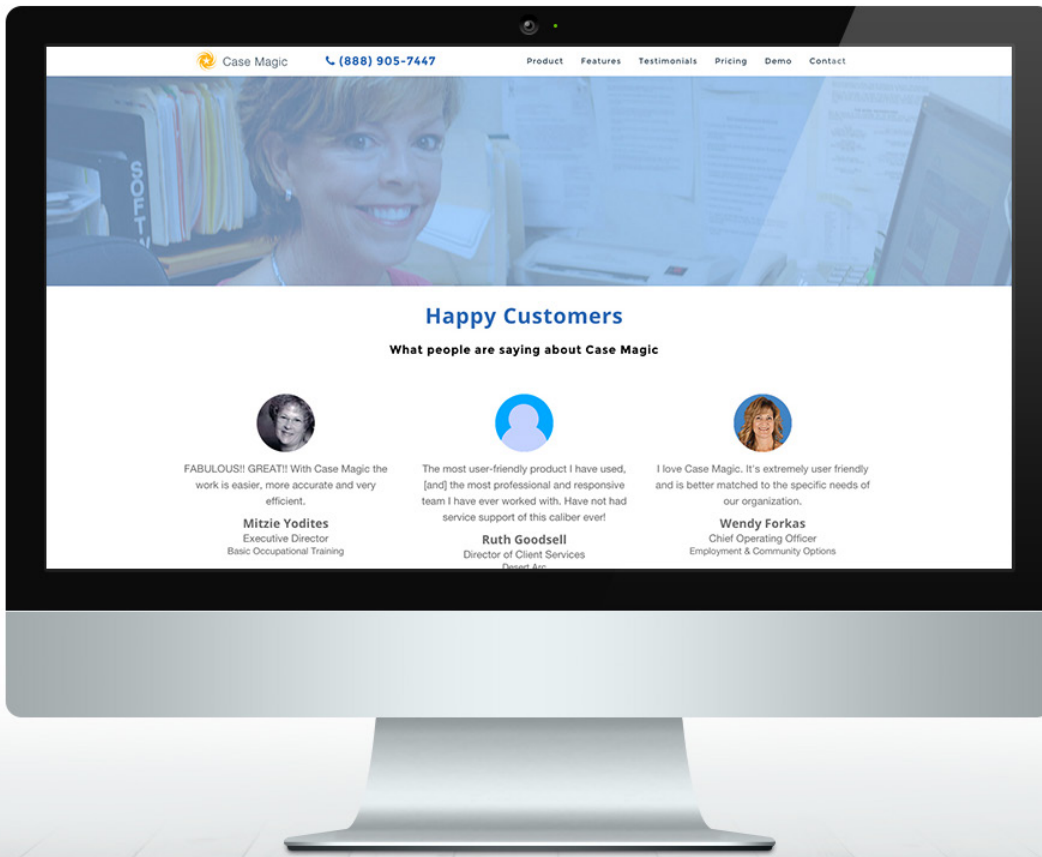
Case Magic (888) 905-7447 Product Features Testimonials Pricing Demo Contact

SOFT

Happy Customers

What people are saying about Case Magic

FABULOUS!! GREAT!! With Case Magic the work is easier, more accurate and very efficient.

Mitzie Yodites
Executive Director
Basic Occupational Training

The most user-friendly product I have used, [and] the most professional and responsive team I have ever worked with. Have not had service support of this caliber ever!

Ruth Goodsell
Director of Client Services
Desert Arc

I love Case Magic. It's extremely user friendly and is better matched to the specific needs of our organization.

Wendy Forkas
Chief Operating Officer
Employment & Community Options